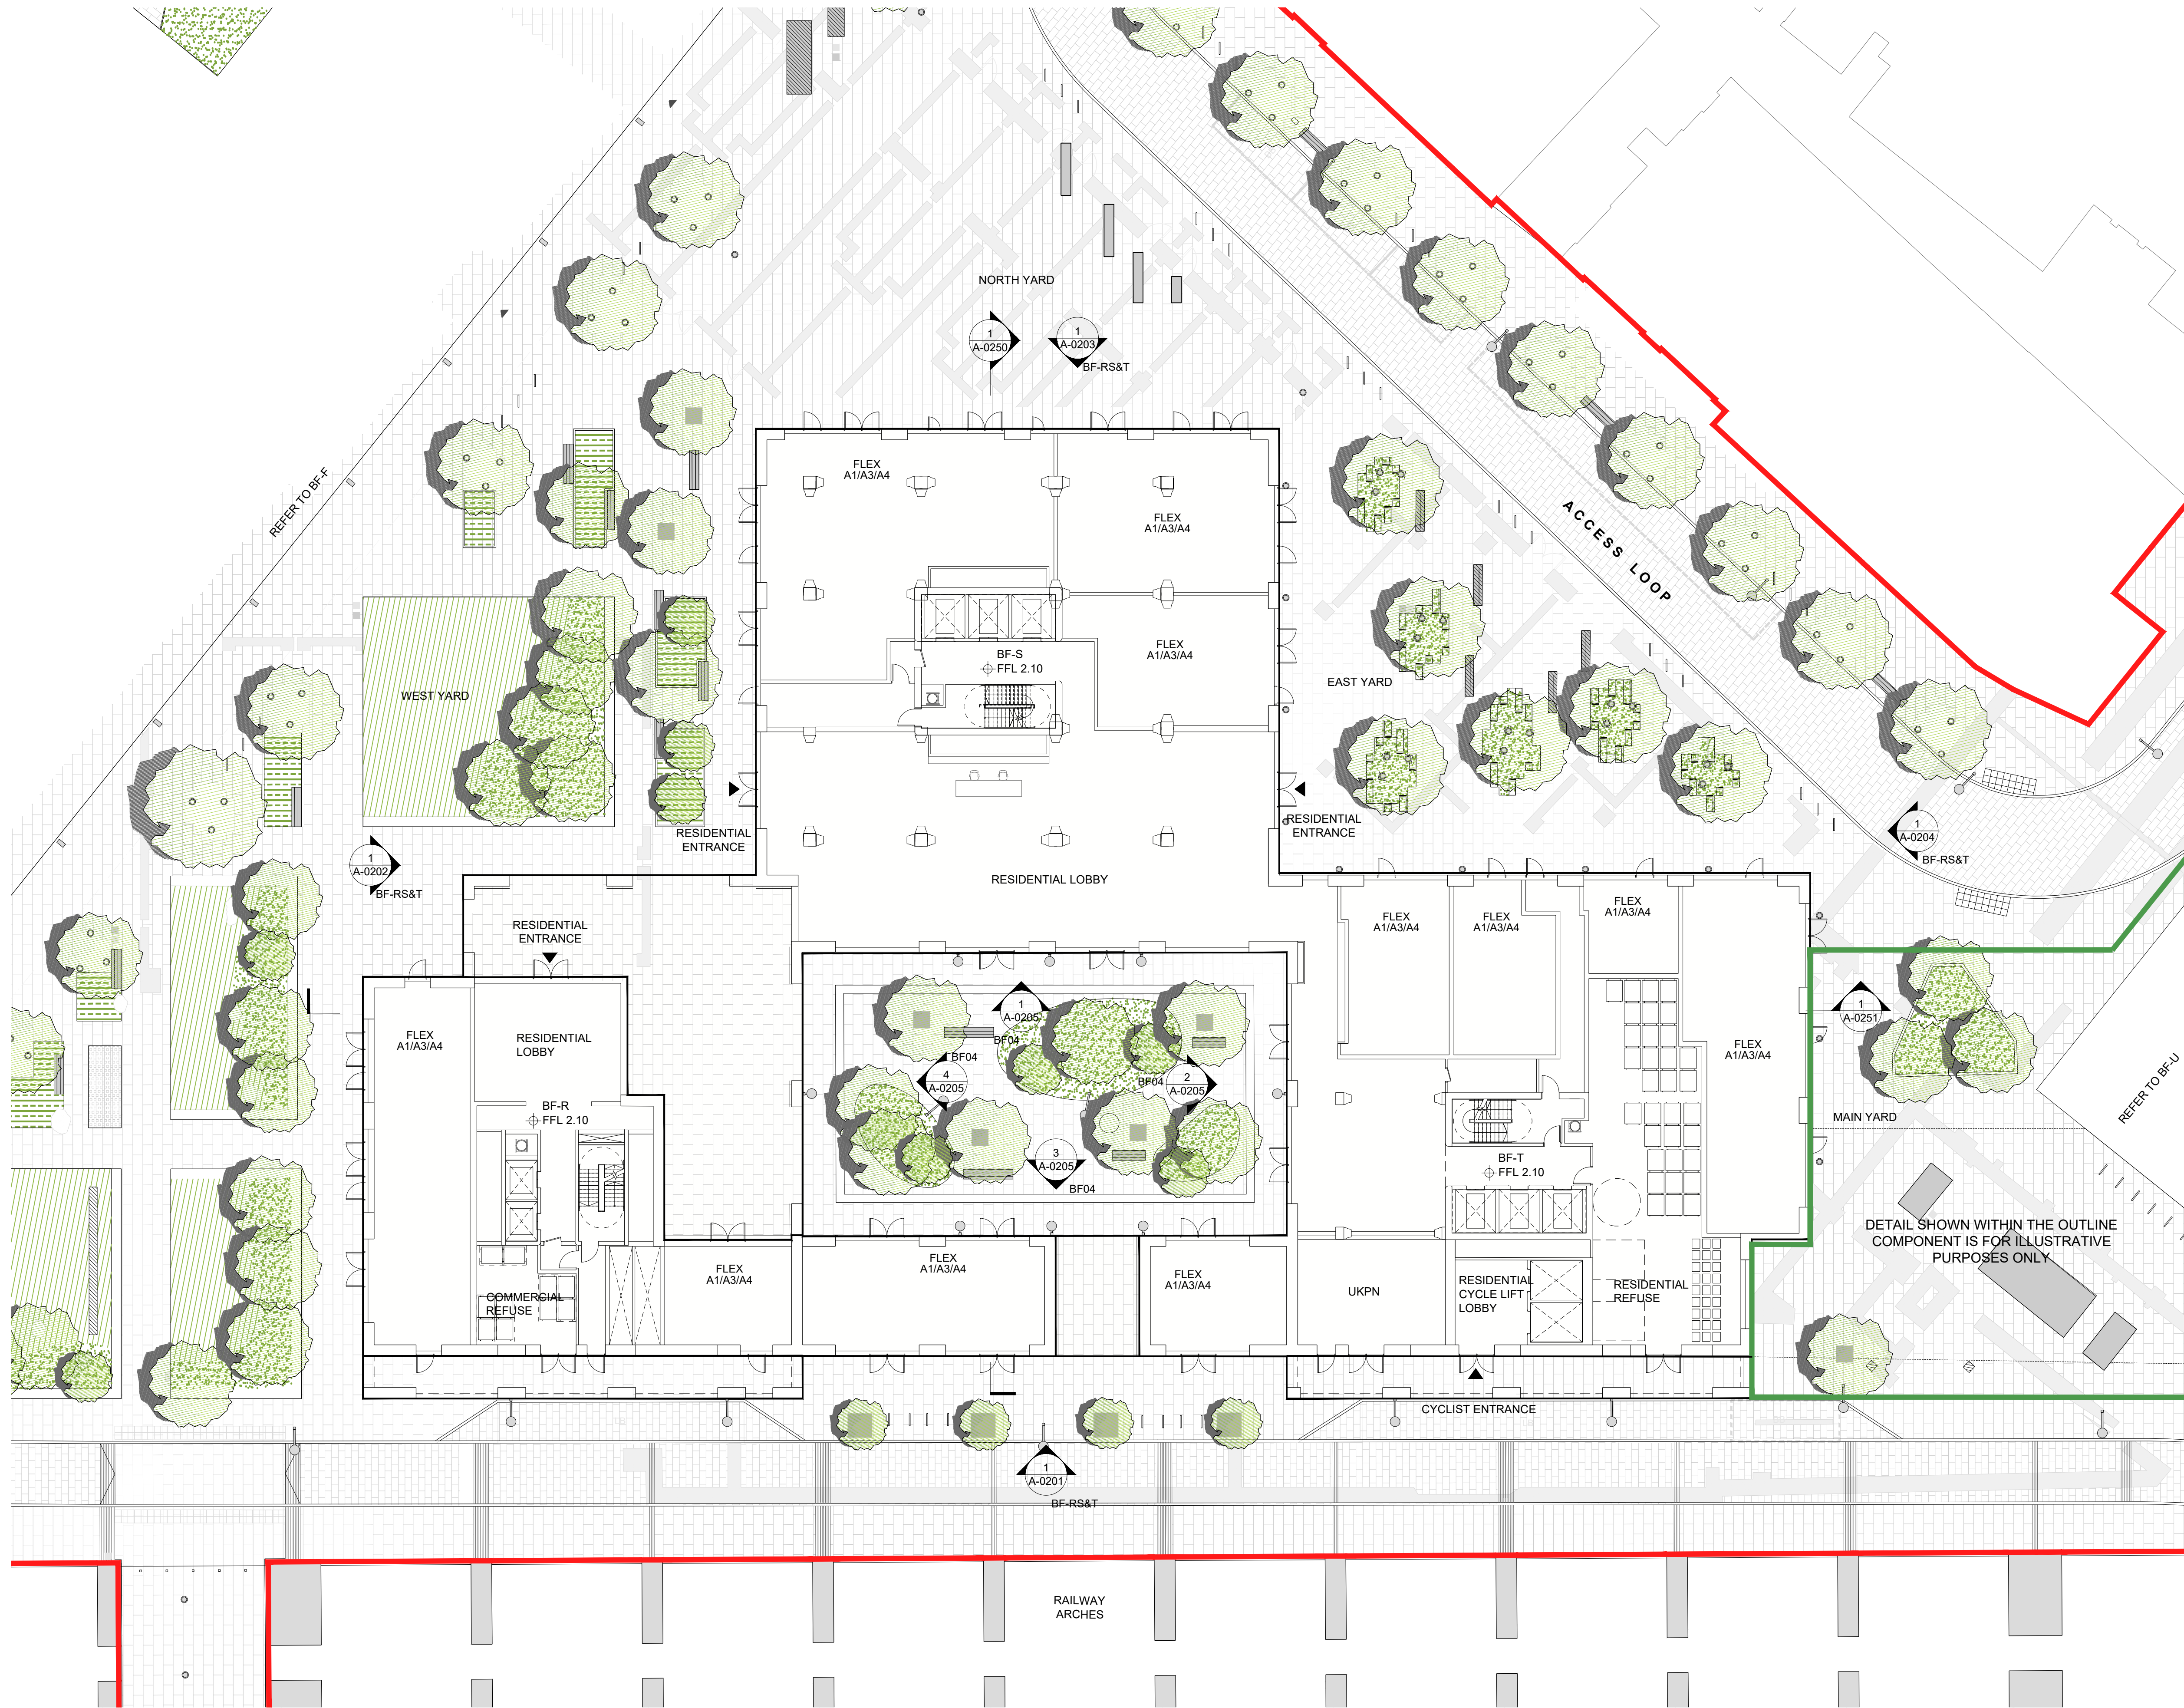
NORTH YARD

1
A-0250

1
A-0203
BF-RS&T

REFER TO BF-F

ACCESS LOOP

FLEX
A1/A3/A4

FLEX
A1/A3/A4

FLEX
A1/A3/A4

BF-S
FFL 2.10

WEST YARD

EAST YARD

RESIDENTIAL
ENTRANCE

RESIDENTIAL
ENTRANCE

1
A-0204
BF-RS&T

1
A-0202
BF-RS&T

RESIDENTIAL LOBBY

RESIDENTIAL
ENTRANCE

FLEX
A1/A3/A4

FLEX
A1/A3/A4

FLEX
A1/A3/A4

FLEX
A1/A3/A4

RESIDENTIAL
LOBBY

1
A-0205
BF04

BF04

4
A-0205

BF04

2
A-0205

3
A-0205
BF04

1
A-0251

FLEX
A1/A3/A4

REFER TO BF-U

MAIN YARD

BF-R
FFL 2.10

BF-T
FFL 2.10

DETAIL SHOWN WITHIN THE OUTLINE COMPONENT IS FOR ILLUSTRATIVE PURPOSES ONLY

FLEX
A1/A3/A4

FLEX
A1/A3/A4

FLEX
A1/A3/A4

UKPN

RESIDENTIAL
CYCLE LIFT
LOBBY

RESIDENTIAL
REFUSE

COMMERCIAL
REFUSE

CYCLIST ENTRANCE

1
A-0201
BF-RS&T

RAILWAY
ARCHES